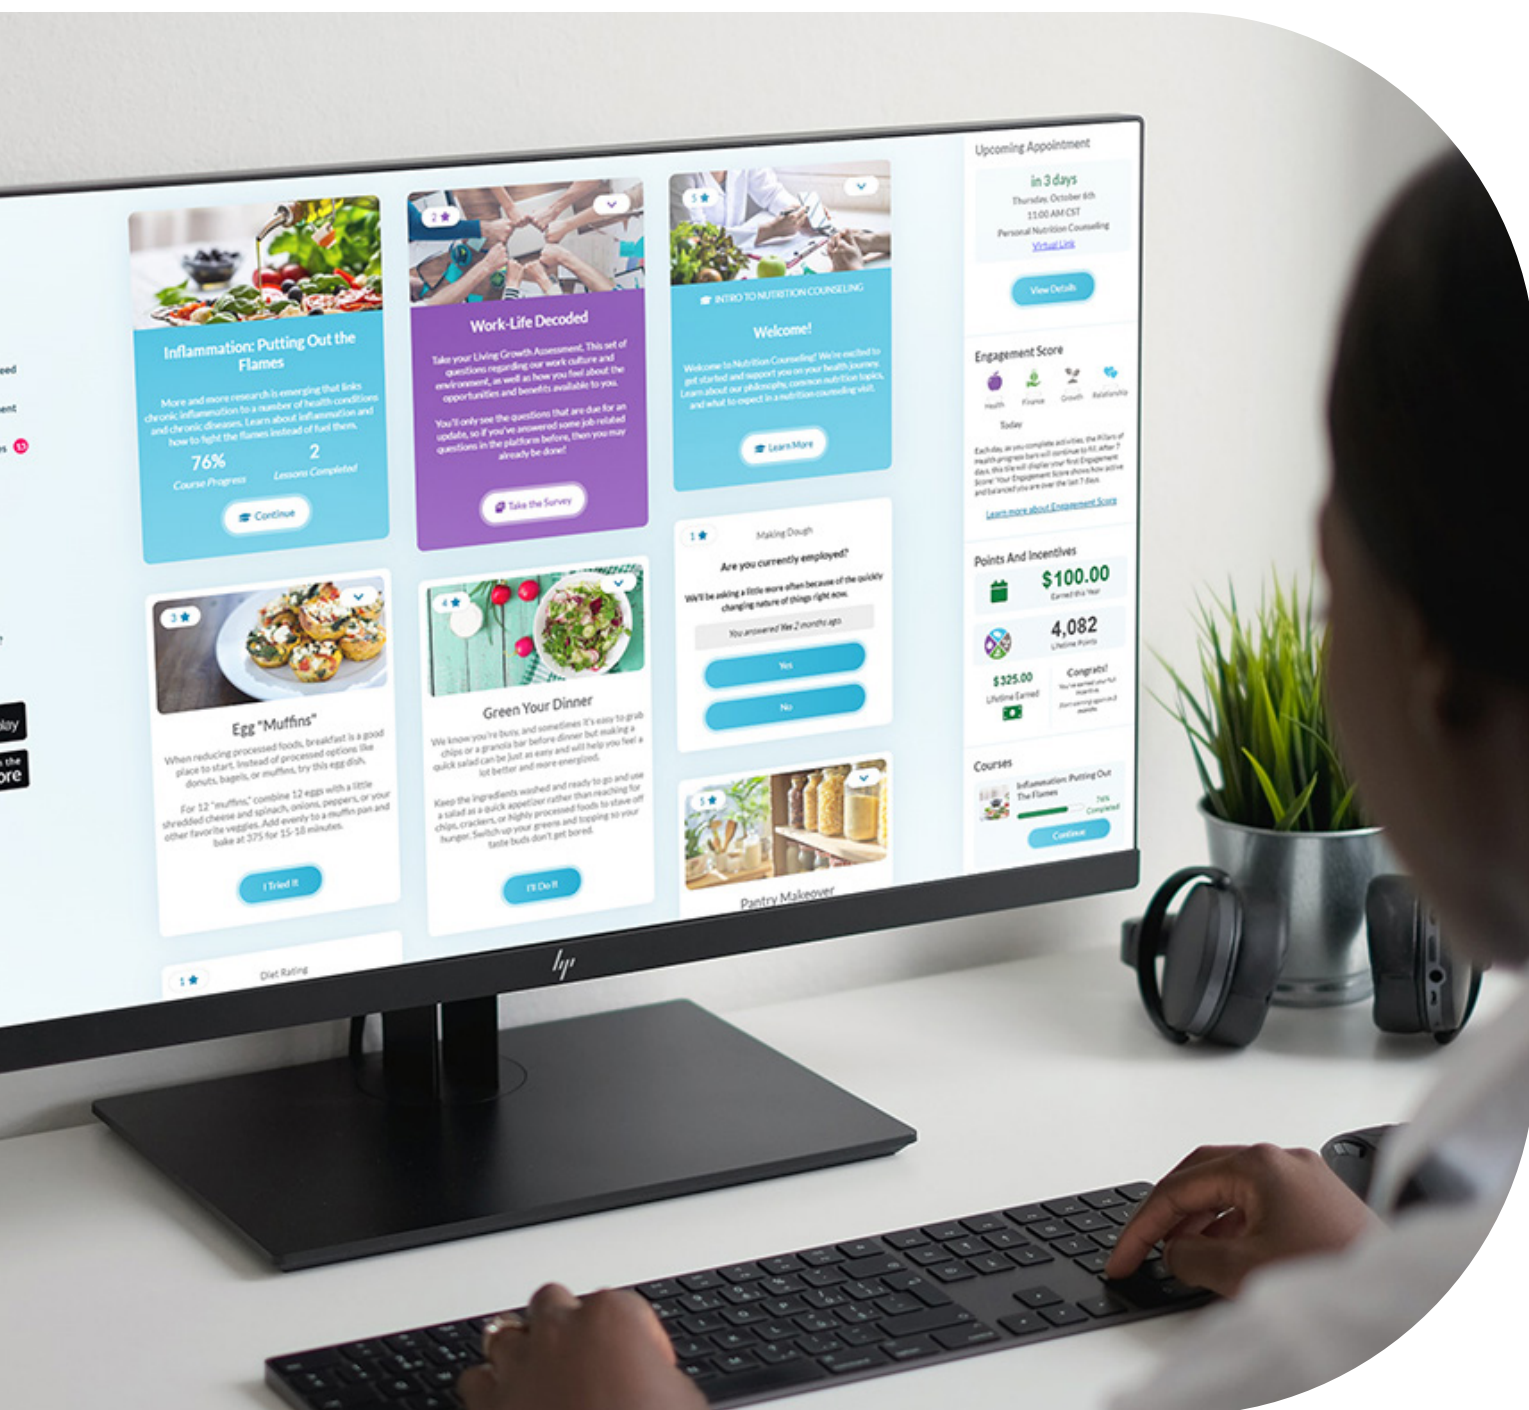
eed

ent

s 13

lay

the
ore

Inflammation: Putting Out the Flames

More and more research is emerging that links chronic inflammation to a number of health conditions and chronic diseases. Learn about inflammation and how to fight the flames instead of fuel them.

76%
Course Progress

2
Lessons Completed

Continue

2 ★

Work-Life Decoded

Take your Living Growth Assessment. This set of questions regarding our work culture and environment, as well as how you feel about the opportunities and benefits available to you.

You'll only see the questions that are due for an update, so if you've answered some job related questions in the platforms before, then you may already be done!

Take the Survey

5 ★

INTRO TO NUTRITION COUNSELING

Welcome!

Welcome to Nutrition Counseling! We're excited to get started and support you on your health journey. Learn about our philosophy, common nutrition topics, and what to expect in a nutrition counseling visit.

Learn More

Upcoming Appointment

in 3 days
Thursday, October 6th
11:00 AM CST
Personal Nutrition Counseling
Virtual Link

View Details

Engagement Score

Health Finance Growth Relationship

Today

Each day, as you complete activities, the Pillars of health progress bars will continue to fill. After 7 days, this tile will display your final Engagement Score. Your Engagement Score shows how active and balanced you are over the last 7 days.

Learn more about Engagement Score

3 ★

Egg "Muffins"

When reducing processed foods, breakfast is a good place to start. Instead of processed options like donuts, bagels, or muffins, try this egg dish.

For 12 "muffins," combine 12 eggs with a little shredded cheese and spinach, onions, peppers, or your other favorite veggies. Add evenly to a muffin pan and bake at 375 for 15-18 minutes.

I Tried It

4 ★

Green Your Dinner

We know you're busy, and sometimes it's easy to grab chips or a granola bar before dinner but making a quick salad can be just as easy and will help you feel a lot better and more energized.

Keep the ingredients washed and ready to go and use a salad as a quick appetizer rather than reaching for chips, crackers, or highly processed foods to stave off hunger. Switch up your greens and topping so your taste buds don't get bored.

I'll Do It

1 ★

Making Dough

Are you currently employed?

We'll be asking a little more often because of the quickly changing nature of things right now.

You answered Yes 2 months ago

Yes

No

5 ★

Pantry Makeover

Points And Incentives

$100.00
Earned this Year

4,082
Lifetime Points

$325.00
Lifetime Earned

Congrats!

Courses

Inflammation: Putting Out The Flames
76% Completed

Continue

1 ★

Diet Rating

hp